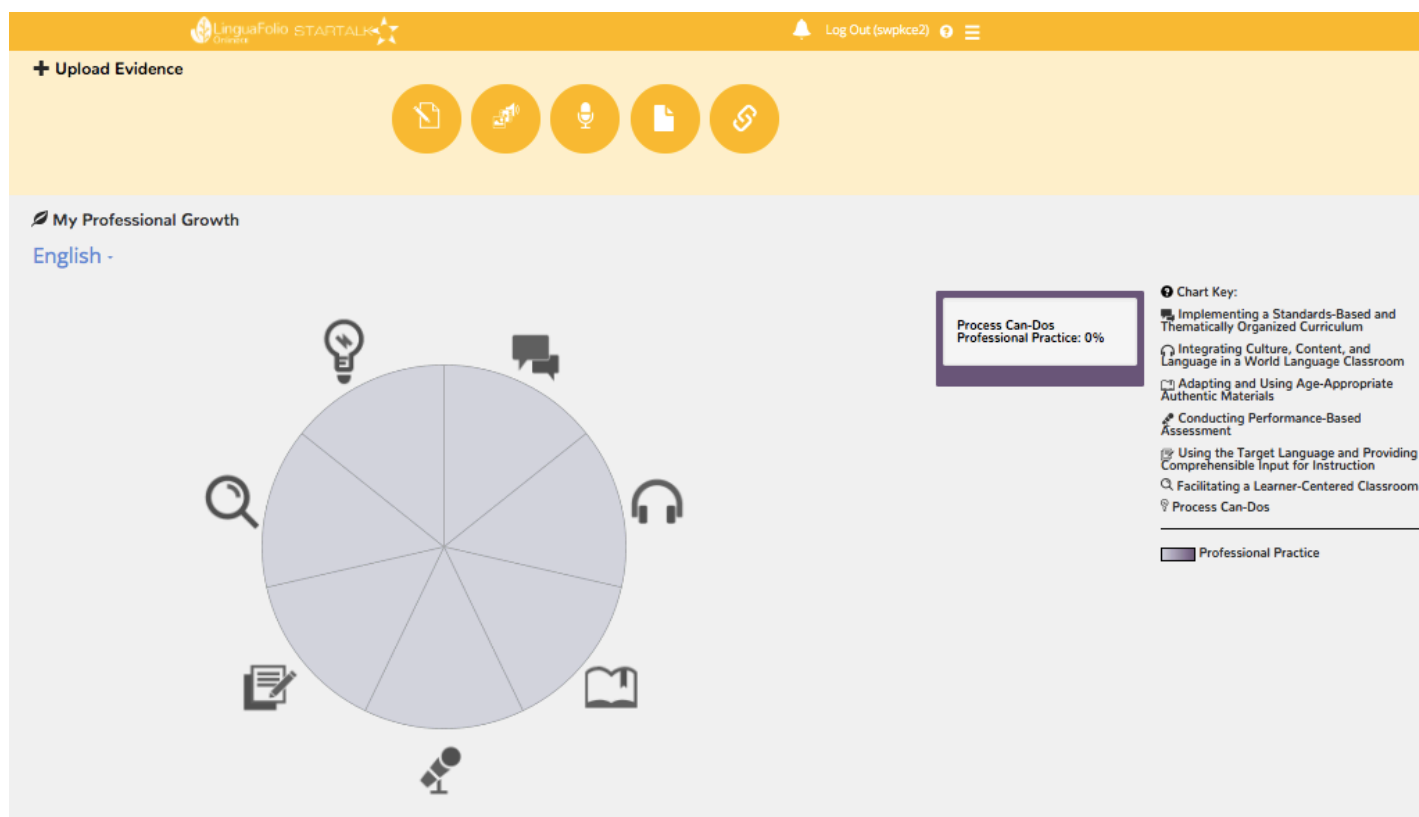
LinguaFolio Online STARTALK

Log Out (swpkce2)

Upload Evidence

My Professional Growth

English

Process Can-Dos
Professional Practice: 0%

Chart Key:
Implementing a Standards-Based and Thematically Organized Curriculum
Integrating Culture, Content, and Language in a World Language Classroom
Adapting and Using Age-Appropriate Authentic Materials
Conducting Performance-Based Assessment
Using the Target Language and Providing Comprehensible Input for Instruction
Facilitating a Learner-Centered Classroom
Process Can-Dos

Professional Practice